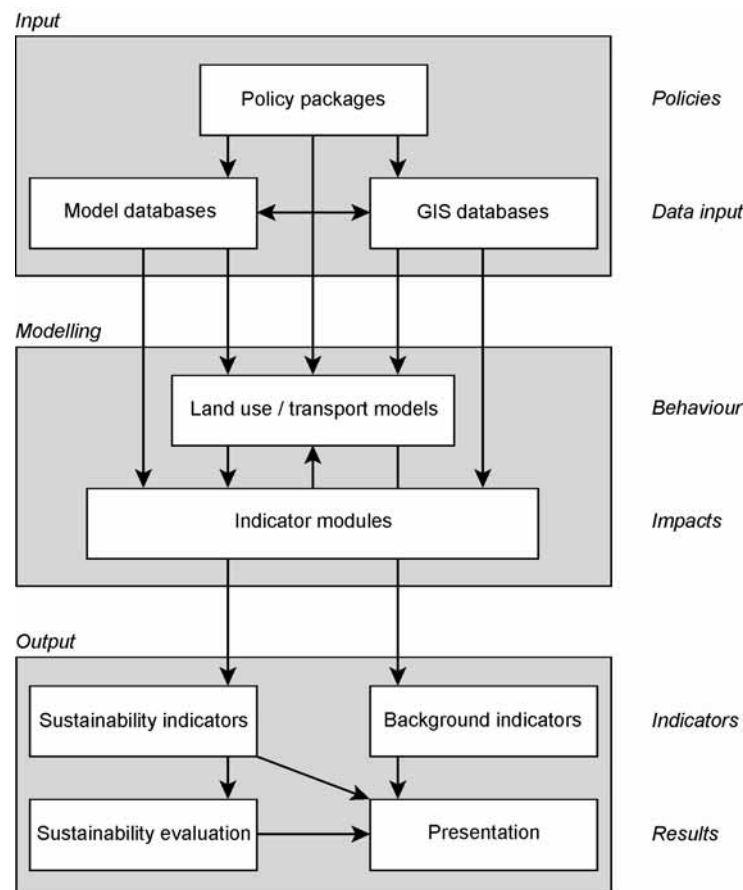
Input

Policy packages

Policies

Model databases

GIS databases

Data input

Modelling

Land use / transport models

Behaviour

Indicator modules

Impacts

Output

Sustainability indicators

Background indicators

Indicators

Sustainability evaluation

Presentation

Results